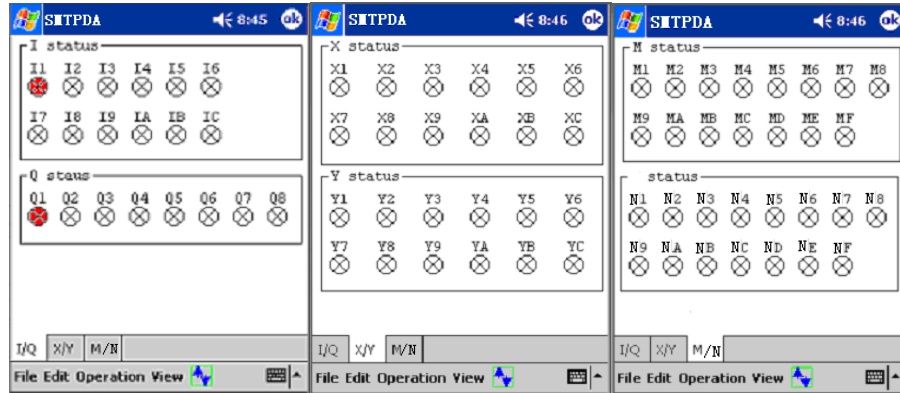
SMTPDA 8:45 ok

I status
I1 I2 I3 I4 I5 I6
I7 I8 I9 IA IB IC

Q staus
Q1 Q2 Q3 Q4 Q5 Q6 Q7 Q8

I/Q X/Y M/N

File Edit Operation View

SMTPDA 8:46 ok

X status
X1 X2 X3 X4 X5 X6
X7 X8 X9 XA XB XC

Y status
Y1 Y2 Y3 Y4 Y5 Y6
Y7 Y8 Y9 YA YB YC

I/Q X/Y M/N

File Edit Operation View

SMTPDA 8:46 ok

M status
M1 M2 M3 M4 M5 M6 M7 M8
M9 MA MB MC MD ME MF

status
N1 N2 N3 N4 N5 N6 N7 N8
N9 NA NB NC ND NE NF

I/Q X/Y M/N

File Edit Operation View